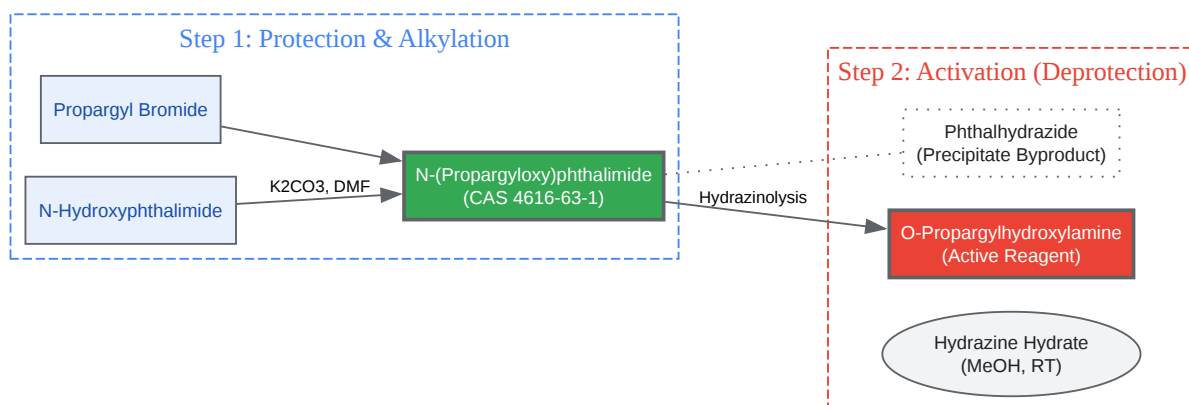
Step 1: Protection & Alkylation

Propargyl Bromide

N-Hydroxyphthalimide

K2CO3, DMF

N-(Propargyloxy)phthalimide
(CAS 4616-63-1)

Step 2: Activation (Deprotection)

Phthalhydrazide
(Precipitate Byproduct)

Hydrazinolysis

O-Propargylhydroxylamine
(Active Reagent)

Hydrazine Hydrate
(MeOH, RT)